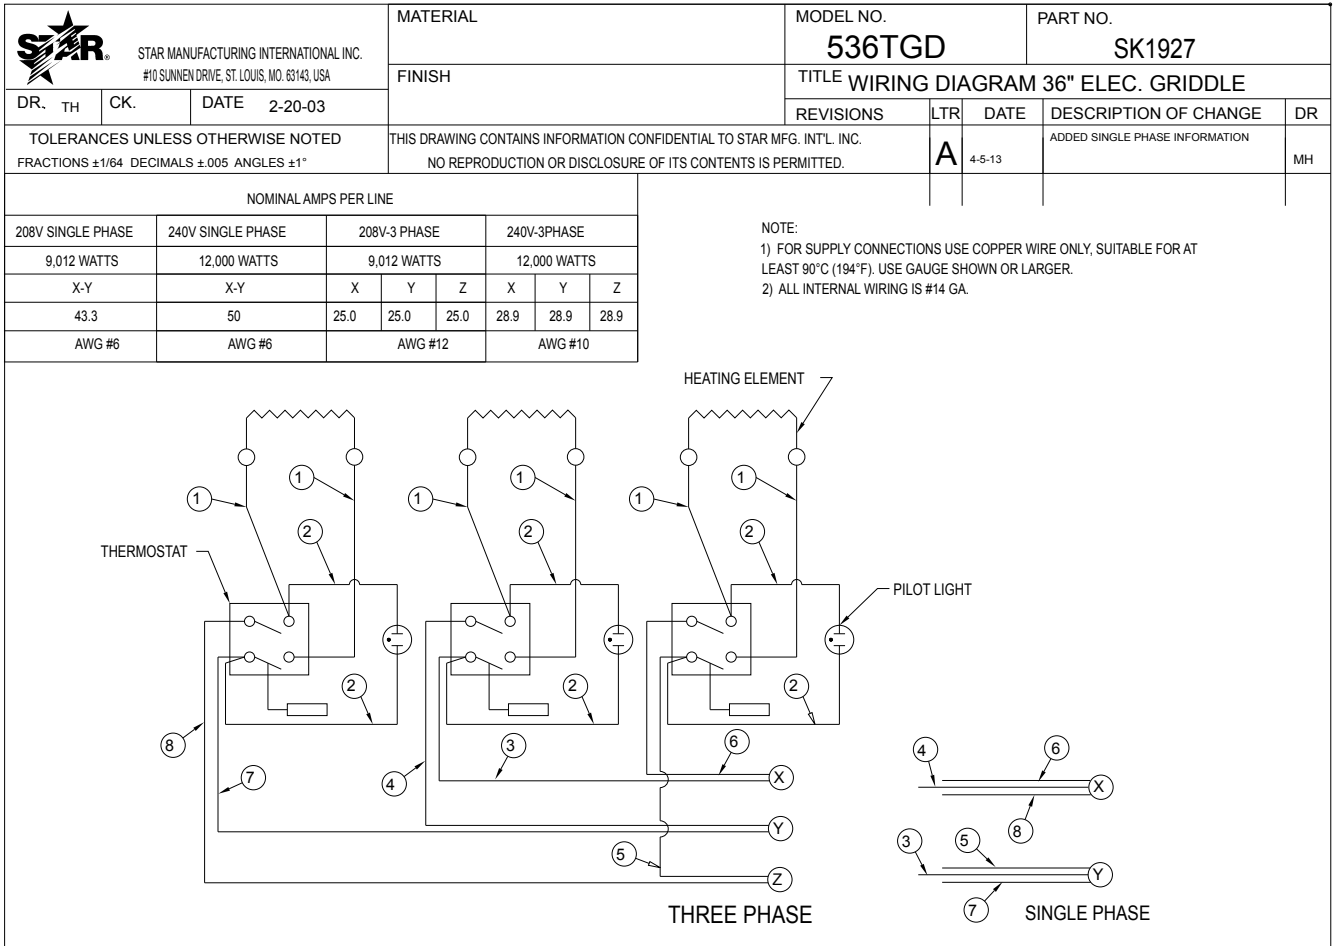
STAR®
STAR MANUFACTURING INTERNATIONAL INC.
#10 SUNNEN DRIVE, ST. LOUIS, MO. 63143, USA

MATERIAL

FINISH

MODEL NO.
536TGD

PART NO.
SK1927

TITLE WIRING DIAGRAM 36" ELEC. GRIDDLE

DR. TH | CK. | DATE 2-20-03

| REVISIONS | LTR | DATE | DESCRIPTION OF CHANGE | DR |
|---|---|---|---|---|
| | A | 4-5-13 | ADDED SINGLE PHASE INFORMATION | MH |

TOLERANCES UNLESS OTHERWISE NOTED
FRACTIONS ±1/64 DECIMALS ±.005 ANGLES ±1°

THIS DRAWING CONTAINS INFORMATION CONFIDENTIAL TO STAR MFG. INT'L. INC.
NO REPRODUCTION OR DISCLOSURE OF ITS CONTENTS IS PERMITTED.

NOMINAL AMPS PER LINE

| 208V SINGLE PHASE | 240V SINGLE PHASE | 208V-3 PHASE | | | 240V-3PHASE | | |
|---|---|---|---|---|---|---|---|
| 9,012 WATTS | 12,000 WATTS | 9,012 WATTS | | | 12,000 WATTS | | |
| X-Y | X-Y | X | Y | Z | X | Y | Z |
| 43.3 | 50 | 25.0 | 25.0 | 25.0 | 28.9 | 28.9 | 28.9 |
| AWG #6 | AWG #6 | AWG #12 | | | AWG #10 | | |

NOTE:
1) FOR SUPPLY CONNECTIONS USE COPPER WIRE ONLY, SUITABLE FOR AT LEAST 90°C (194°F). USE GAUGE SHOWN OR LARGER.
2) ALL INTERNAL WIRING IS #14 GA.

HEATING ELEMENT
THERMOSTAT
PILOT LIGHT
1 1 1 1 1 1
2 2 2 2 2 2
8 7 4 3 6 5
X Y Z
THREE PHASE

4 6 X 8
3 5 Y 7
SINGLE PHASE